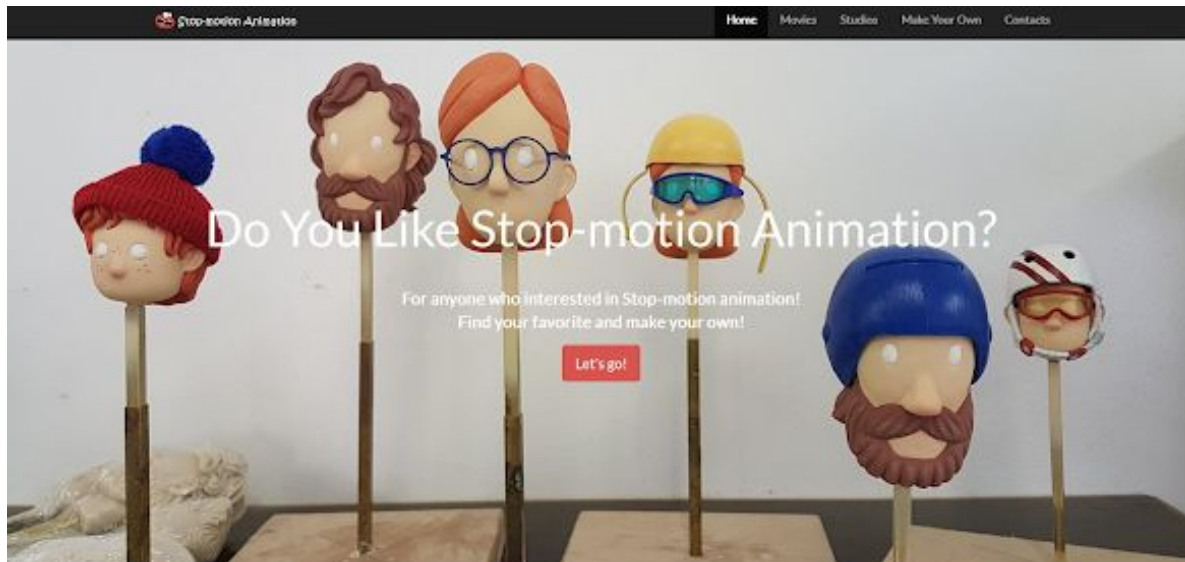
Stop-motion Animation

Home Movies Studios Make Your Own Contacts

Do You Like Stop-motion Animation?

For anyone who interested in Stop-motion animation!
Find your favorite and make your own!

Let's go!